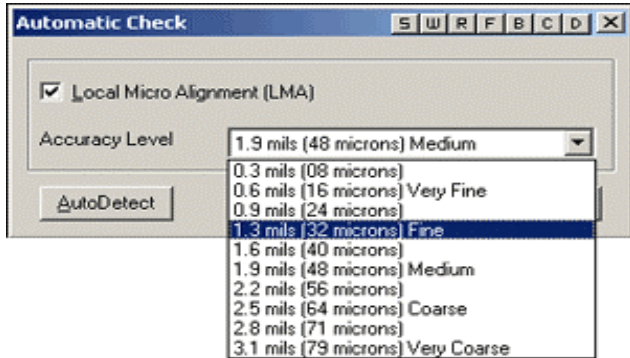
Automatic Check

S W R F B C D X

Local Micro Alignment (LMA)

Accuracy Level

1.9 mils (48 microns) Medium

0.3 mils (08 microns)
0.6 mils (16 microns) Very Fine
0.9 mils (24 microns)
1.3 mils (32 microns) Fine
1.6 mils (40 microns)
1.9 mils (48 microns) Medium
2.2 mils (56 microns)
2.5 mils (64 microns) Coarse
2.8 mils (71 microns)
3.1 mils (79 microns) Very Coarse

AutoDetect